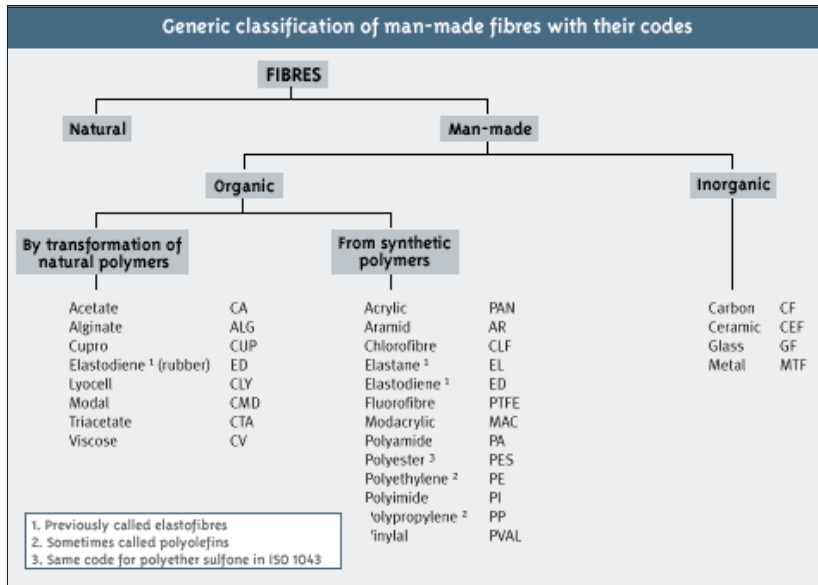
Generic classification of man-made fibres with their codes

FIBRES

Natural

Man-made

Organic

Inorganic

By transformation of natural polymers

From synthetic polymers

| | |
|---|---|
| Acetate | CA |
| Alginate | ALG |
| Cupro | CUP |
| Elastodiene ¹ (rubber) | ED |
| Lyocell | CLY |
| Modal | CMD |
| Triacetate | CTA |
| Viscose | CV |

| | |
|---|---|
| Acrylic | PAN |
| Aramid | AR |
| Chlorofibre | CLF |
| Elastane ¹ | EL |
| Elastodiene ¹ | ED |
| Fluorofibre | PTFE |
| Modacrylic | MAC |
| Polyamide | PA |
| Polyester ³ | PES |
| Polyethylene ² | PE |
| Polyimide | PI |
| 'olypropylene ² | PP |
| 'inylal | PVAL |

| | |
|---|---|
| Carbon | CF |
| Ceramic | CEF |
| Glass | GF |
| Metal | MTF |

1. Previously called elastofibres
2. Sometimes called polyolefins
3. Same code for polyether sulfone in ISO 1043